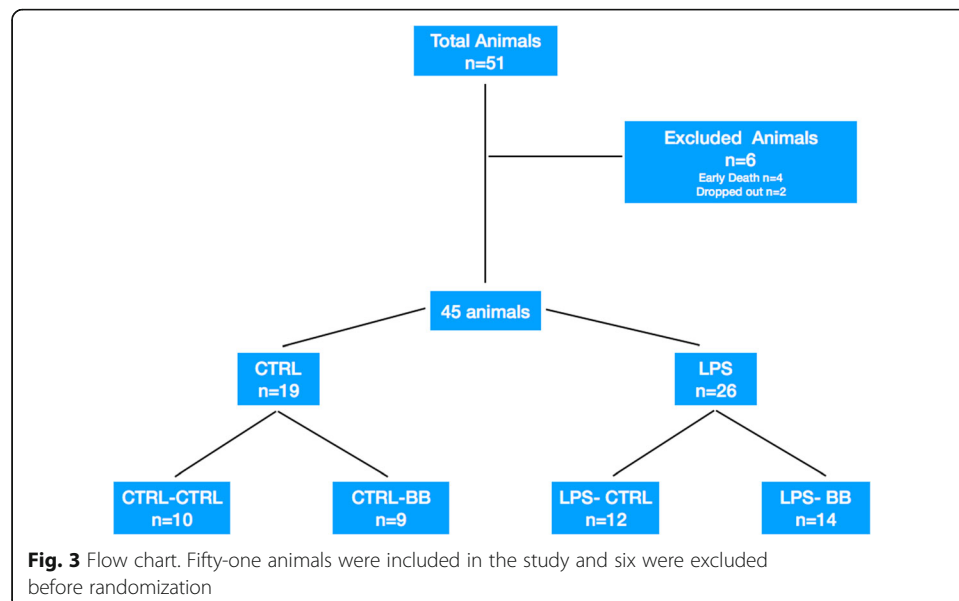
Total Animals
n=51

Excluded Animals
n=6
Early Death n=4
Dropped out n=2

45 animals

CTRL
n=19

LPS
n=26

CTRL-CTRL
n=10

CTRL-BB
n=9

LPS- CTRL
n=12

LPS- BB
n=14

**Fig. 3** Flow chart. Fifty-one animals were included in the study and six were excluded before randomization